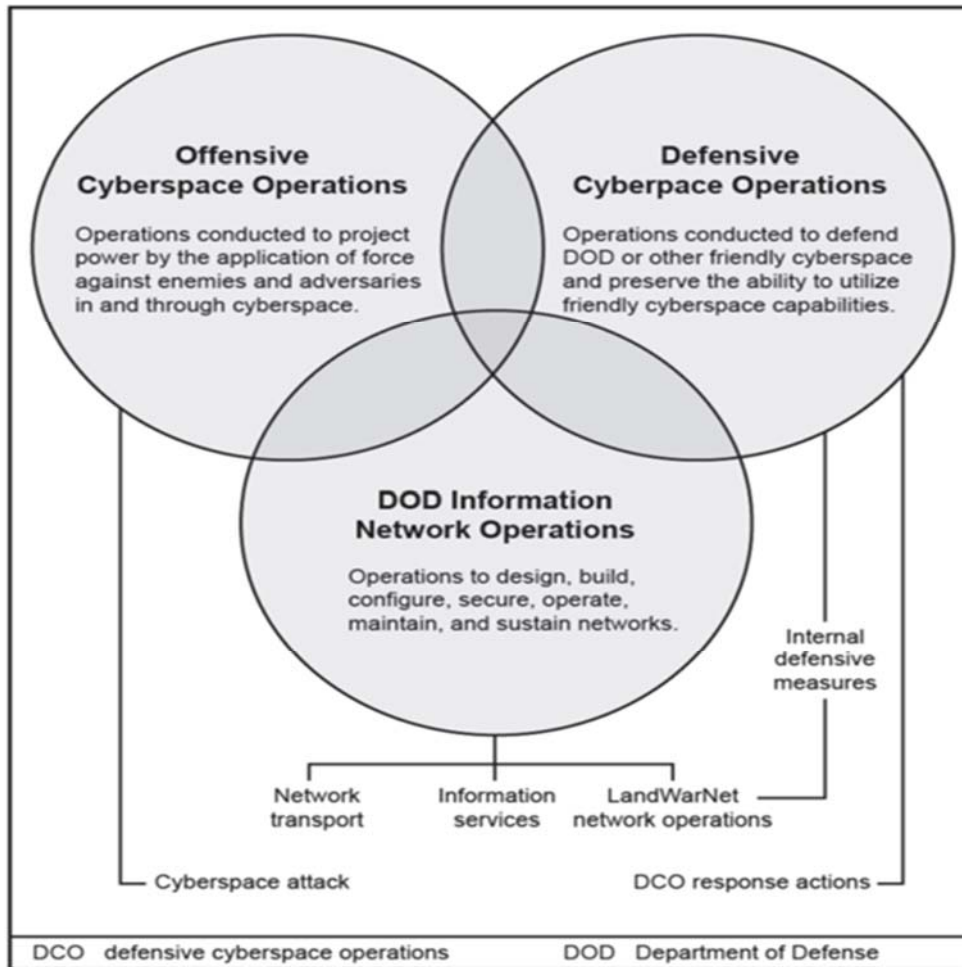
Offensive Cyberspace Operations

Operations conducted to project power by the application of force against enemies and adversaries in and through cyberspace.

Defensive Cyberpace Operations

Operations conducted to defend DOD or other friendly cyberspace and preserve the ability to utilize friendly cyberspace capabilities.

DOD Information Network Operations

Operations to design, build, configure, secure, operate, maintain, and sustain networks.

Internal defensive measures

Network transport

Information services

LandWarNet network operations

Cyberspace attack

DCO response actions

DCO defensive cyberspace operations

DOD Department of Defense